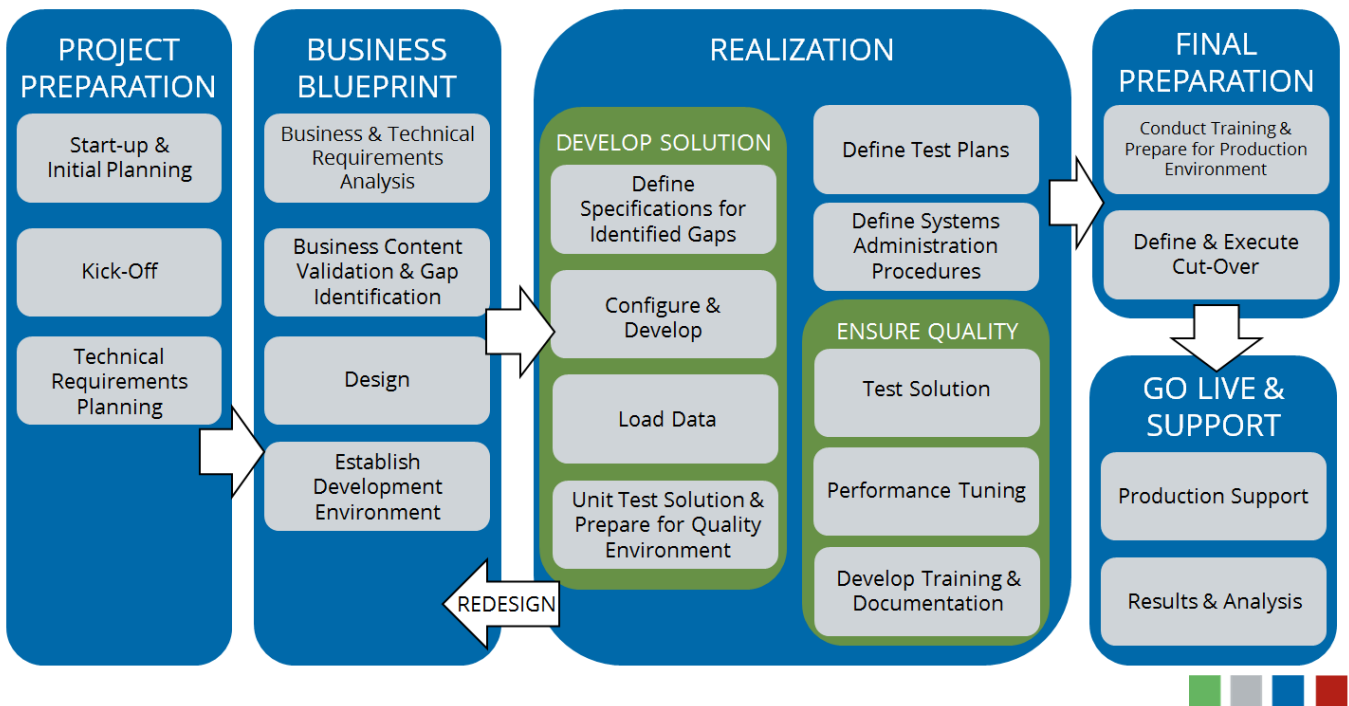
PROJECT PREPARATION

Start-up & Initial Planning

Kick-Off

Technical Requirements Planning

BUSINESS BLUEPRINT

Business & Technical Requirements Analysis

Business Content Validation & Gap Identification

Design

Establish Development Environment

REALIZATION

DEVELOP SOLUTION

Define Specifications for Identified Gaps

Configure & Develop

Load Data

Unit Test Solution & Prepare for Quality Environment

Define Test Plans

Define Systems Administration Procedures

ENSURE QUALITY

Test Solution

Performance Tuning

Develop Training & Documentation

REDESIGN

FINAL PREPARATION

Conduct Training & Prepare for Production Environment

Define & Execute Cut-Over

GO LIVE & SUPPORT

Production Support

Results & Analysis